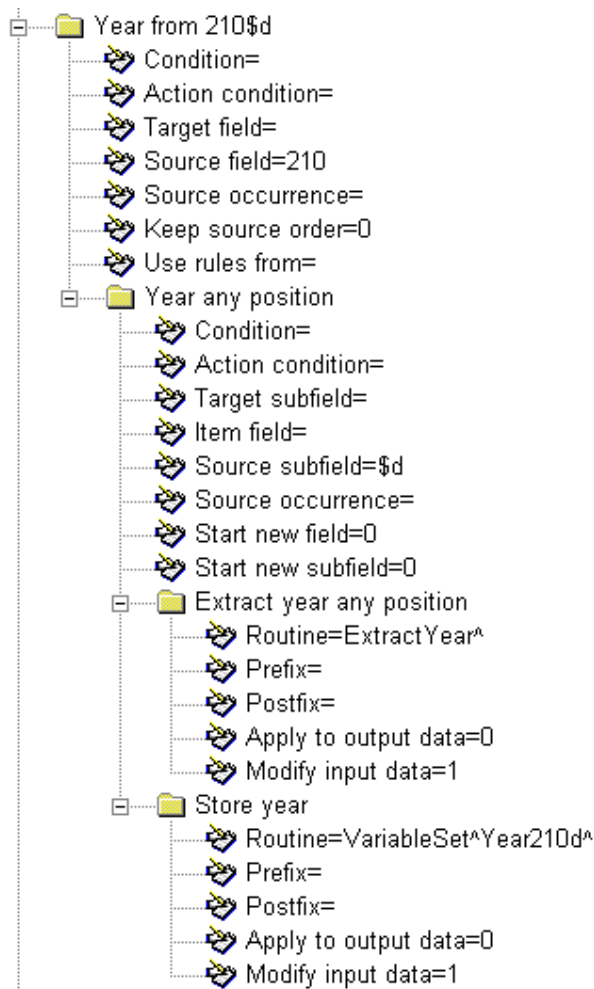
Year from 210$d
Condition=
Action condition=
Target field=
Source field=210
Source occurrence=
Keep source order=0
Use rules from=
Year any position
Condition=
Action condition=
Target subfield=
Item field=
Source subfield=$d
Source occurrence=
Start new field=0
Start new subfield=0
Extract year any position
Routine=ExtractYear^
Prefix=
Postfix=
Apply to output data=0
Modify input data=1
Store year
Routine=VariableSet^Year210d^
Prefix=
Postfix=
Apply to output data=0
Modify input data=1